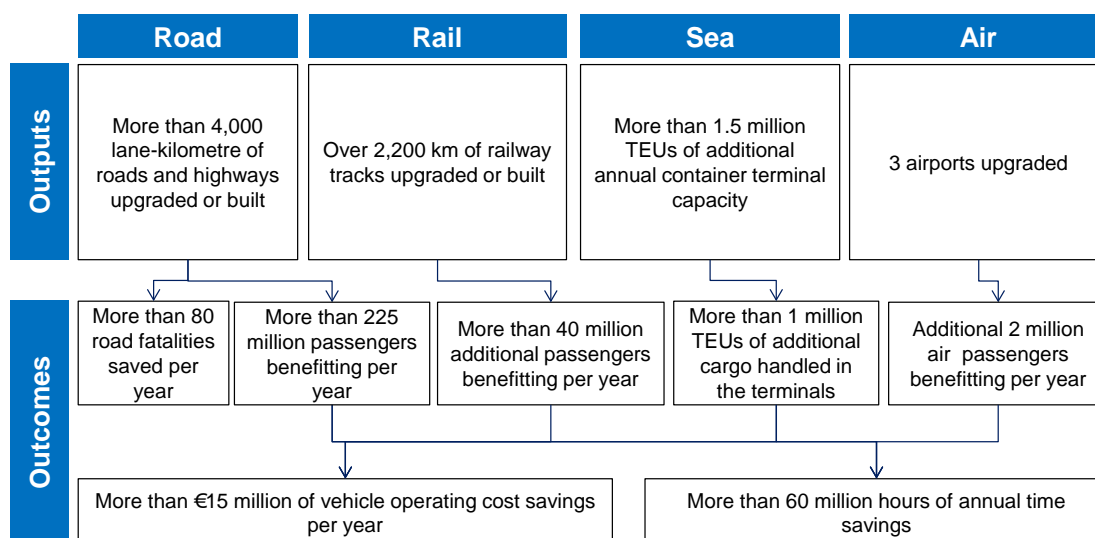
Road

Rail

Sea

Air

Outputs

More than 4,000 lane-kilometre of roads and highways upgraded or built

Over 2,200 km of railway tracks upgraded or built

More than 1.5 million TEUs of additional annual container terminal capacity

3 airports upgraded

Outcomes

More than 80 road fatalities saved per year

More than 225 million passengers benefitting per year

More than 40 million additional passengers benefitting per year

More than 1 million TEUs of additional cargo handled in the terminals

Additional 2 million air passengers benefitting per year

More than €15 million of vehicle operating cost savings per year

More than 60 million hours of annual time savings